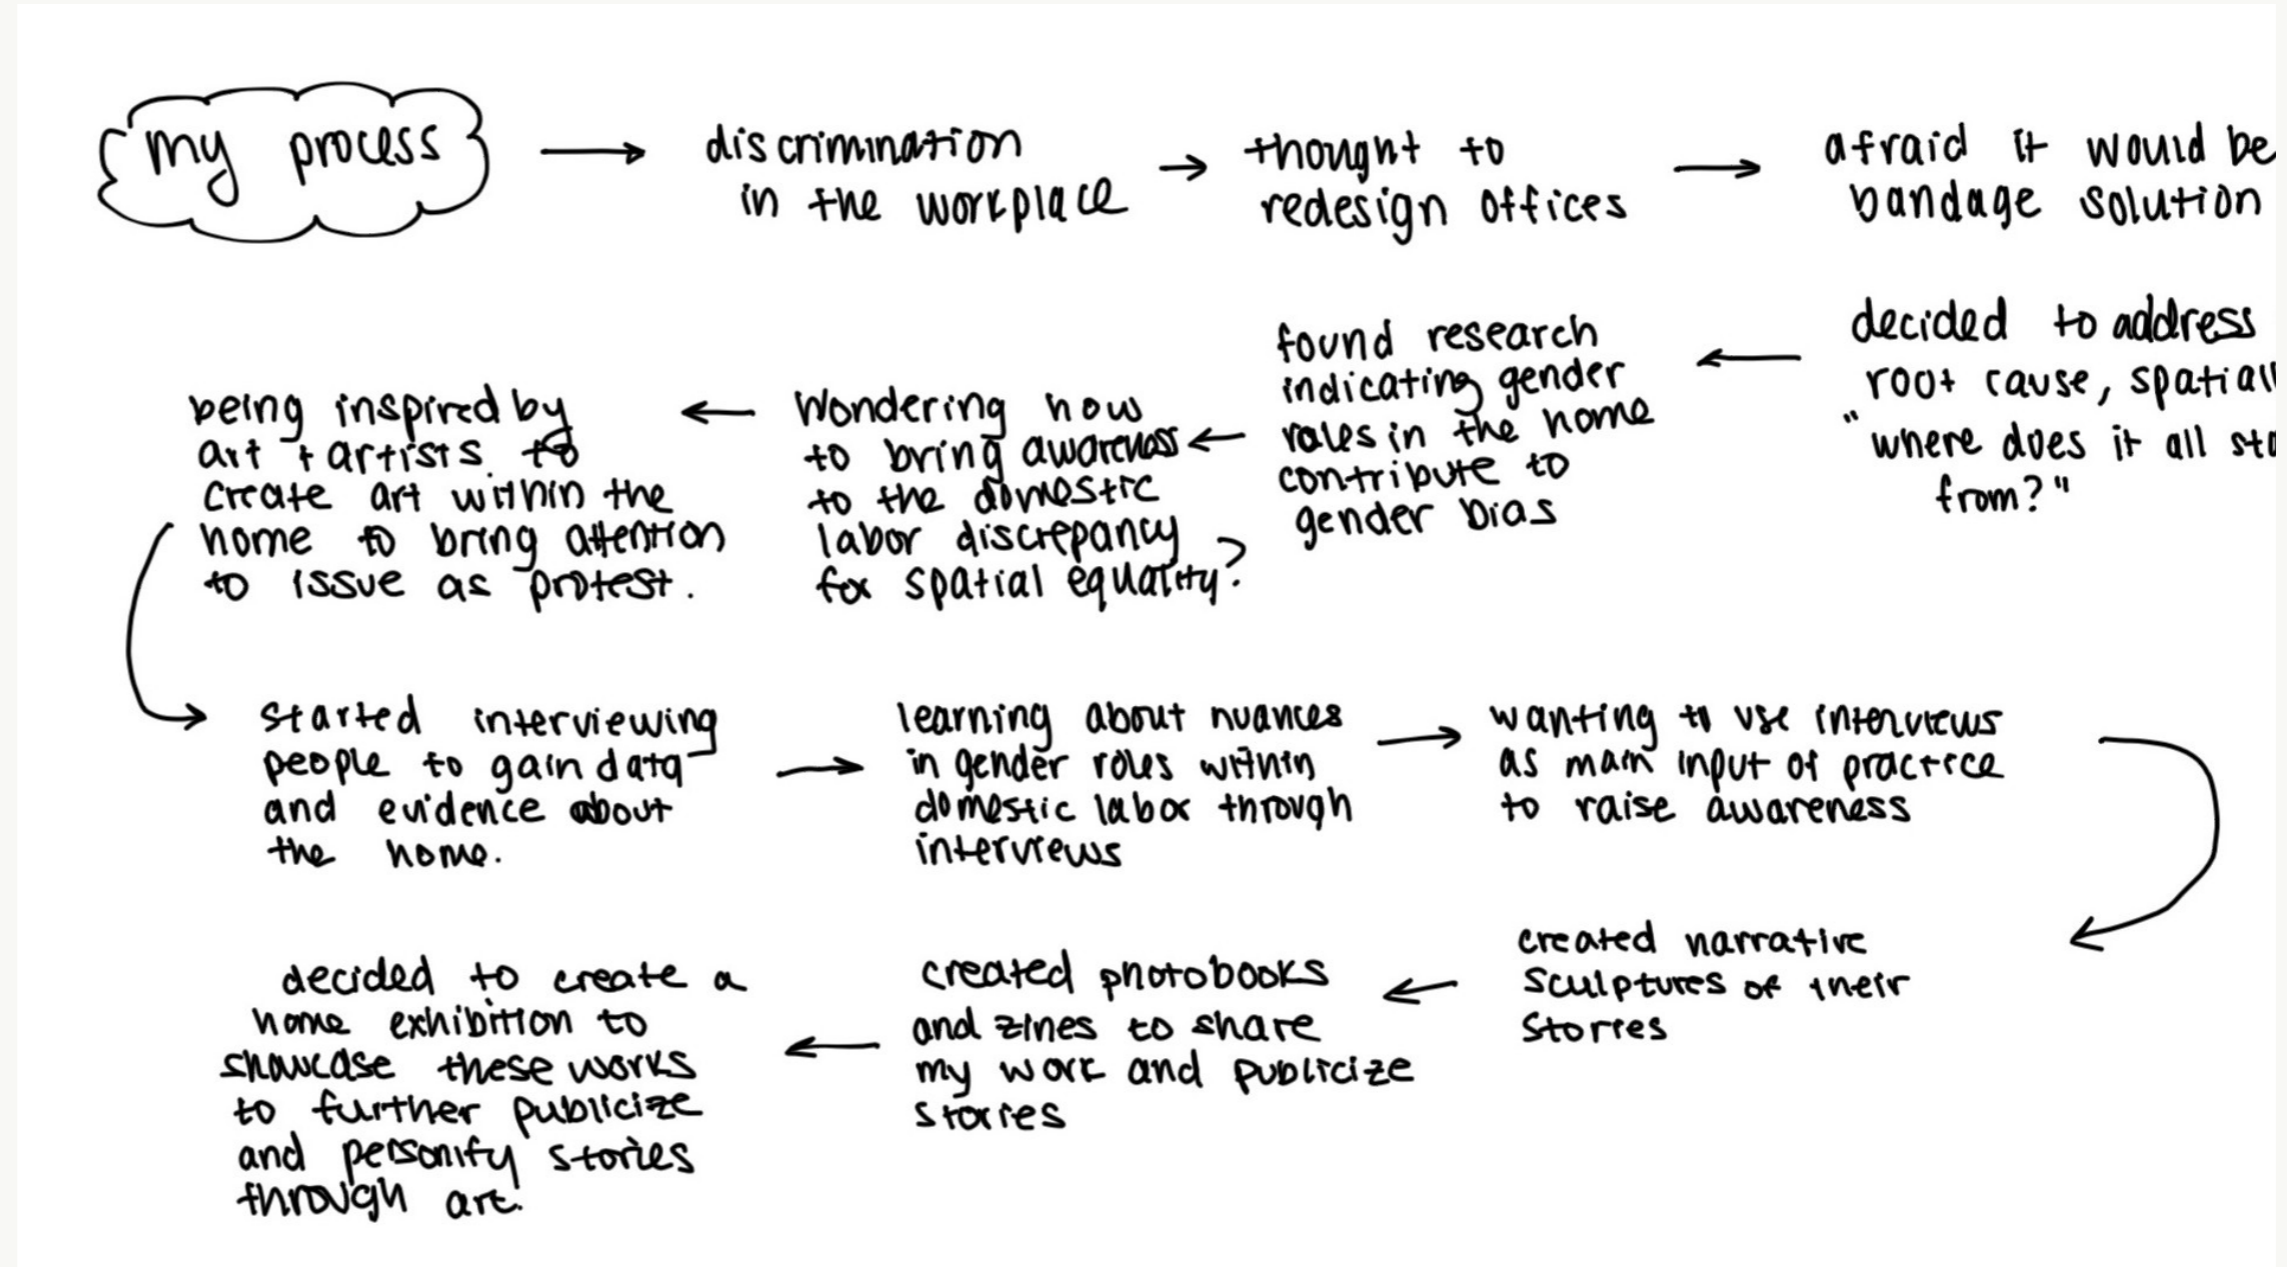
my process

discrimination in the workplace

thought to redesign offices

afraid it would be bandage solution

decided to address root cause, spatial "where does it all st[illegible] from?"

found research indicating gender roles in the home contribute to gender bias

wondering how to bring awareness to the domestic labor discrepancy for spatial equality?

being inspired by art + artists to create art within the home to bring attention to issue as protest.

started interviewing people to gain data and evidence about the home.

learning about nuances in gender roles within domestic labor through interviews

wanting to use interviews as main input of practice to raise awareness

created narrative sculptures of their stories

created photobooks and zines to share my work and publicize stories

decided to create a home exhibition to showcase these works to further publicize and personify stories through art.